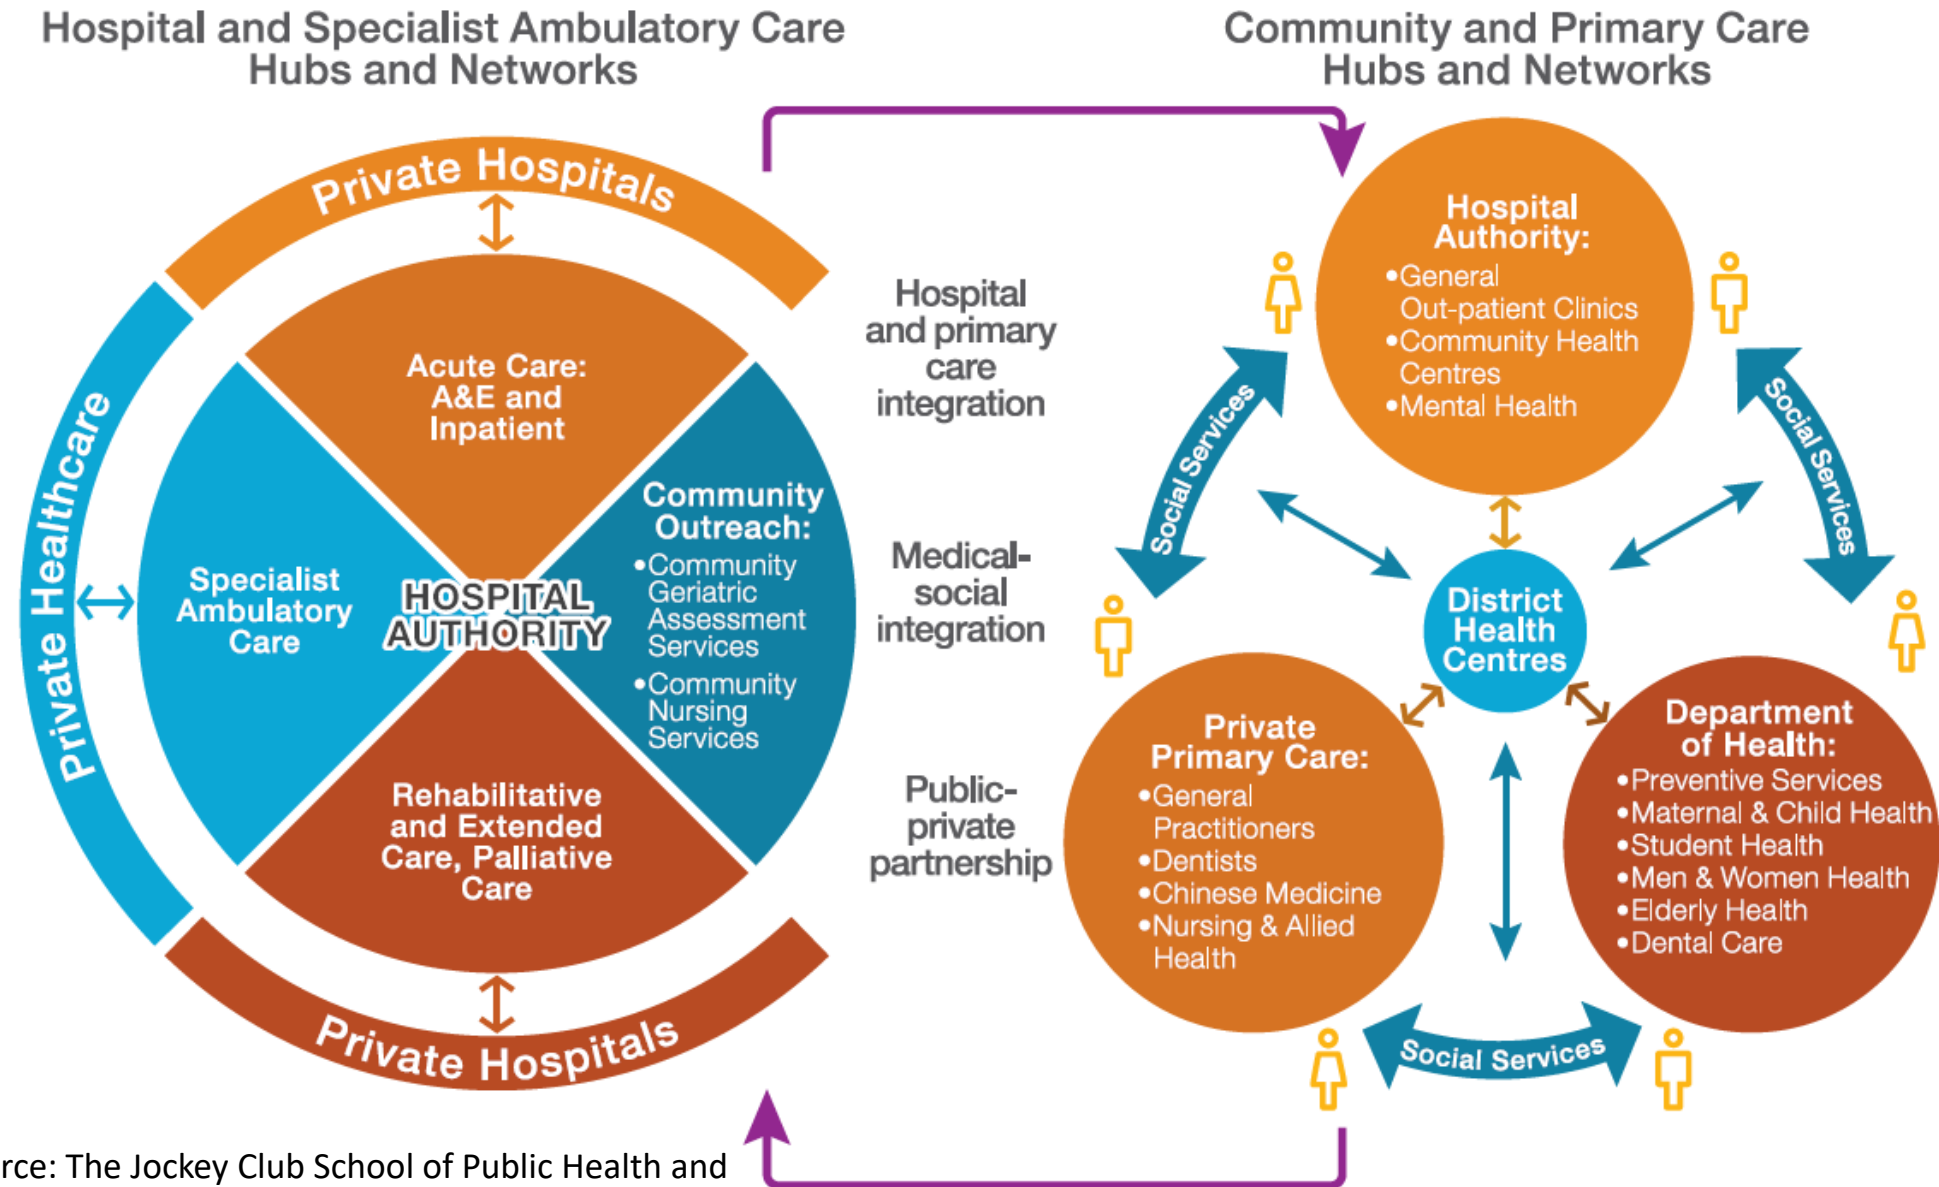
Hospital and Specialist Ambulatory Care Hubs and Networks

Community and Primary Care Hubs and Networks

Private Hospitals

Private Healthcare

Acute Care: A&E and Inpatient

Specialist Ambulatory Care

HOSPITAL AUTHORITY

Community Outreach:
•Community Geriatric Assessment Services
•Community Nursing Services

Rehabilitative and Extended Care, Palliative Care

Private Hospitals

Hospital and primary care integration

Medical-social integration

Public-private partnership

Hospital Authority:
•General Out-patient Clinics
•Community Health Centres
•Mental Health

Social Services

Social Services

District Health Centres

Private Primary Care:
•General Practitioners
•Dentists
•Chinese Medicine
•Nursing & Allied Health

Department of Health:
•Preventive Services
•Maternal & Child Health
•Student Health
•Men & Women Health
•Elderly Health
•Dental Care

Social Services

rce: The Jockey Club School of Public Health and